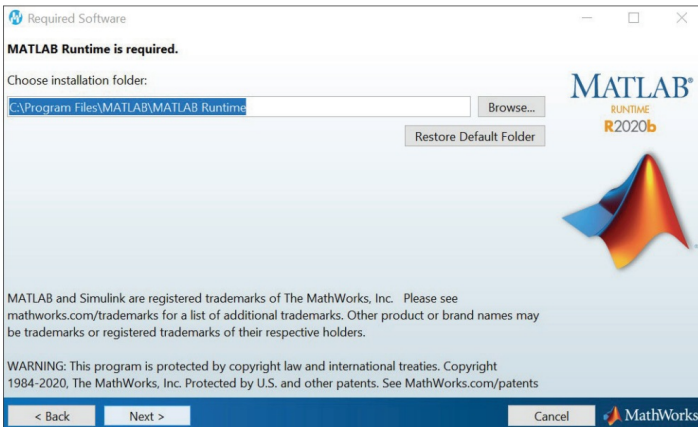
Required Software

MATLAB Runtime is required.

Choose installation folder:

C:\Program Files\MATLAB\MATLAB Runtime

Browse...

Restore Default Folder

MATLAB®
RUNTIME
R2020b

MATLAB and Simulink are registered trademarks of The MathWorks, Inc. Please see mathworks.com/trademarks for a list of additional trademarks. Other product or brand names may be trademarks or registered trademarks of their respective holders.

WARNING: This program is protected by copyright law and international treaties. Copyright 1984-2020, The MathWorks, Inc. Protected by U.S. and other patents. See MathWorks.com/patents

< Back

Next >

Cancel

MathWorks